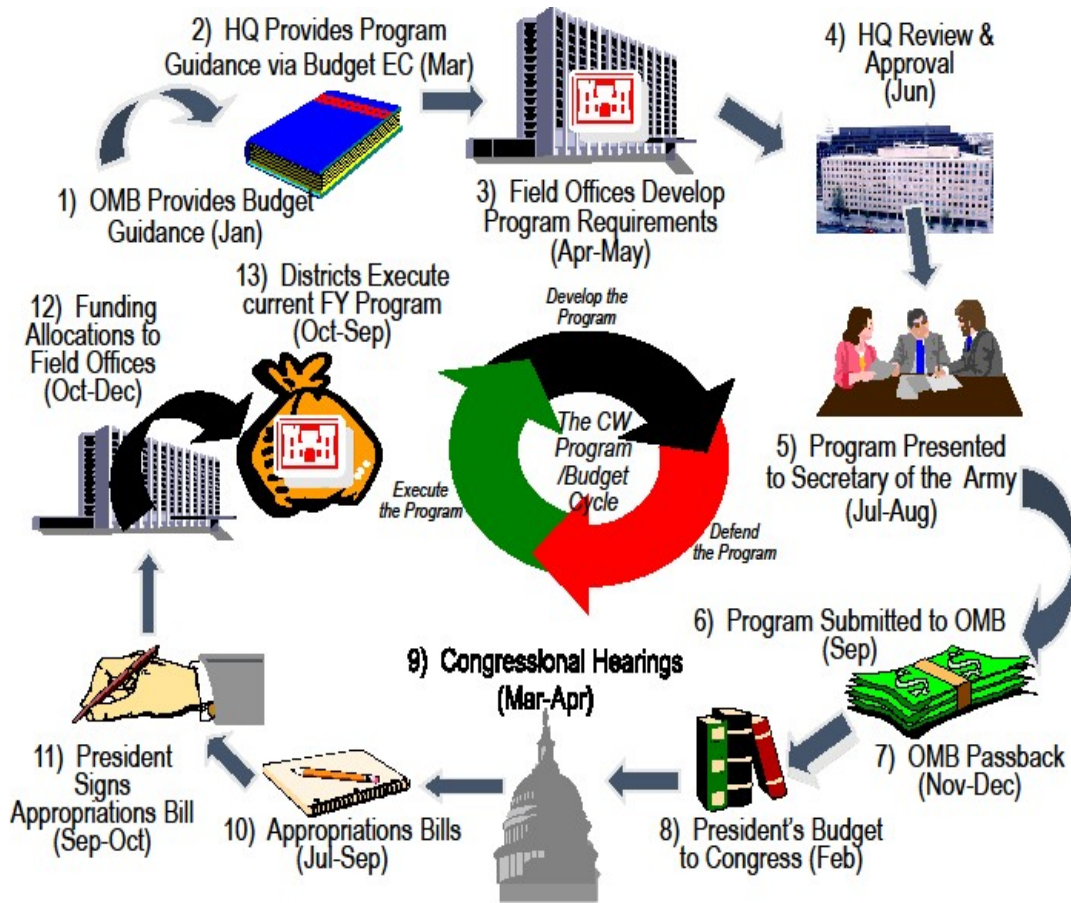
2) HQ Provides Program Guidance via Budget EC (Mar)

4) HQ Review & Approval (Jun)

1) OMB Provides Budget Guidance (Jan)

3) Field Offices Develop Program Requirements (Apr-May)

12) Funding Allocations to Field Offices (Oct-Dec)

13) Districts Execute current FY Program (Oct-Sep)

Develop the Program

The CW Program /Budget Cycle

Execute the Program

Defend the Program

5) Program Presented to Secretary of the Army (Jul-Aug)

6) Program Submitted to OMB (Sep)

9) Congressional Hearings (Mar-Apr)

7) OMB Passback (Nov-Dec)

11) President Signs Appropriations Bill (Sep-Oct)

10) Appropriations Bills (Jul-Sep)

8) President's Budget to Congress (Feb)